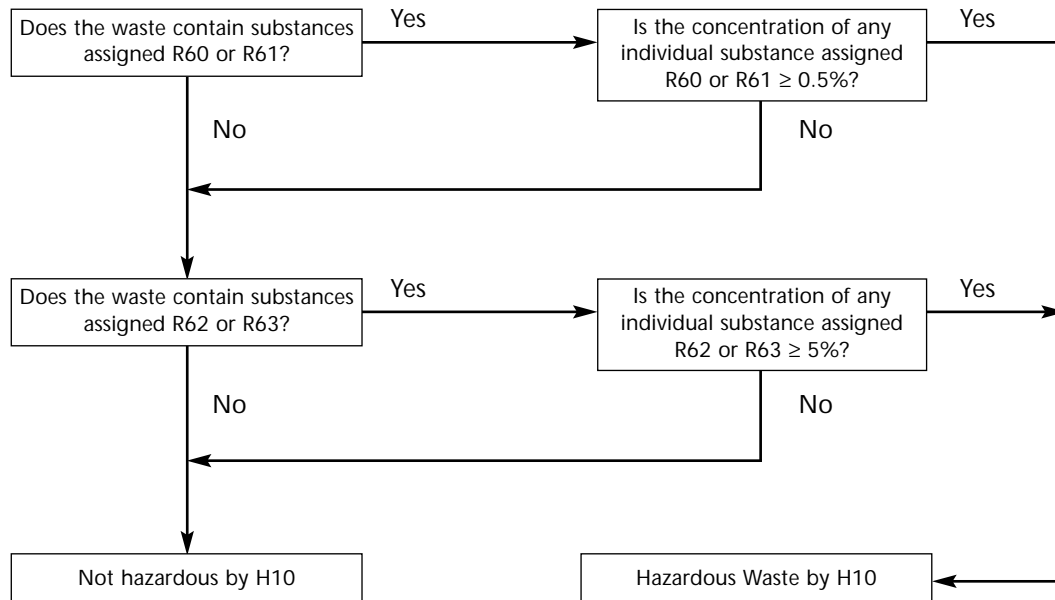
Does the waste contain substances assigned R60 or R61?

Yes

Is the concentration of any individual substance assigned R60 or R61 $\geq$ 0.5%?

Yes

No

No

Does the waste contain substances assigned R62 or R63?

Yes

Is the concentration of any individual substance assigned R62 or R63 $\geq$ 5%?

Yes

No

No

Not hazardous by H10

Hazardous Waste by H10